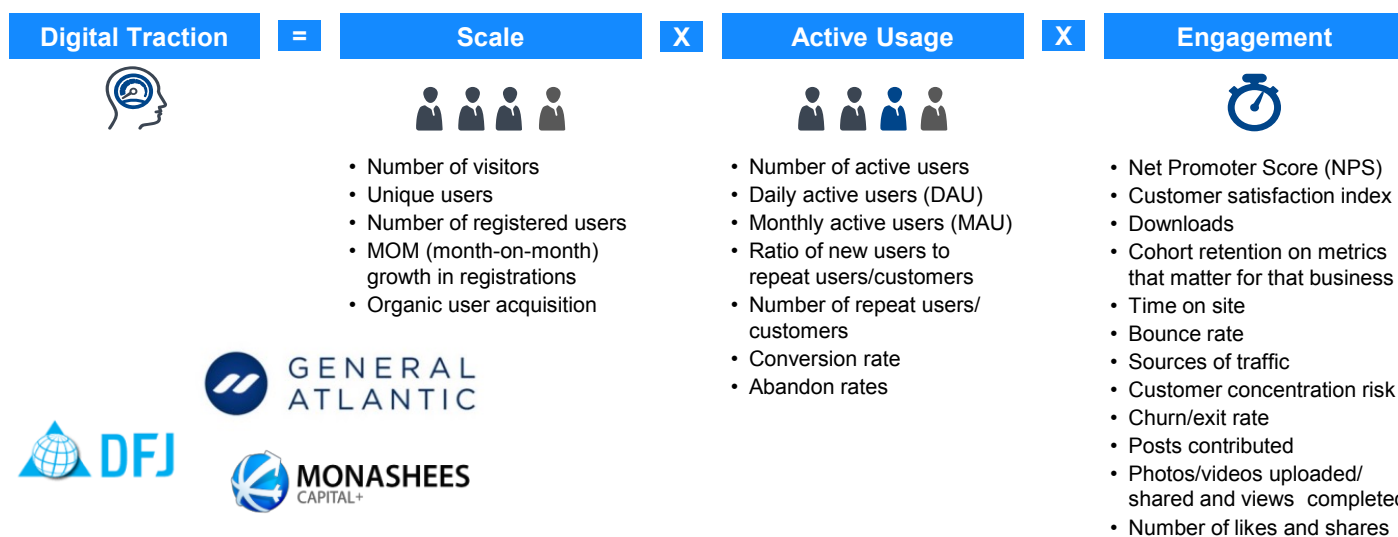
Digital Traction = Scale X Active Usage X Engagement

• Number of visitors
• Unique users
• Number of registered users
• MOM (month-on-month) growth in registrations
• Organic user acquisition

• Number of active users
• Daily active users (DAU)
• Monthly active users (MAU)
• Ratio of new users to repeat users/customers
• Number of repeat users/ customers
• Conversion rate
• Abandon rates

• Net Promoter Score (NPS)
• Customer satisfaction index
• Downloads
• Cohort retention on metrics that matter for that business
• Time on site
• Bounce rate
• Sources of traffic
• Customer concentration risk
• Churn/exit rate
• Posts contributed
• Photos/videos uploaded/ shared and views complete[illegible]
• Number of likes and shares

GENERAL ATLANTIC

DFJ

MONASHEES CAPITAL+